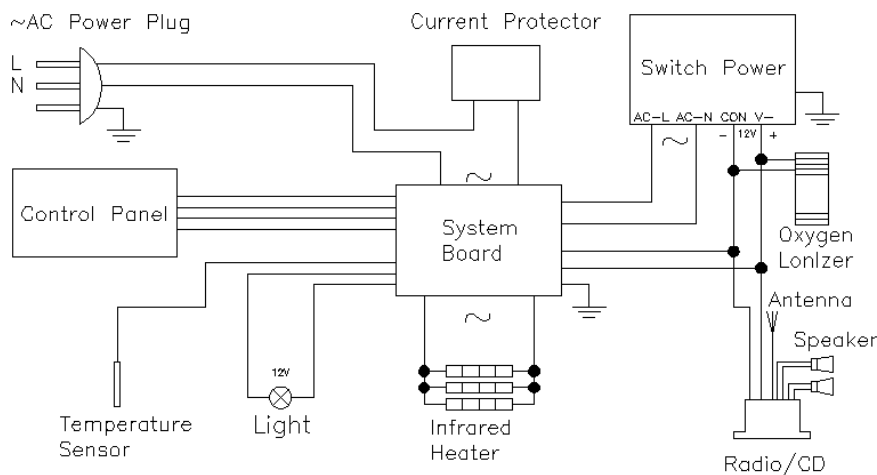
~AC Power Plug

L
N

Current Protector

Switch Power

AC-L AC-N CON V-
12V +
-

Control Panel

System Board

~

~

Oxygen Lonlzer

Antenna

Speaker

12V

Temperature Sensor

Light

Infrared Heater

Radio/CD